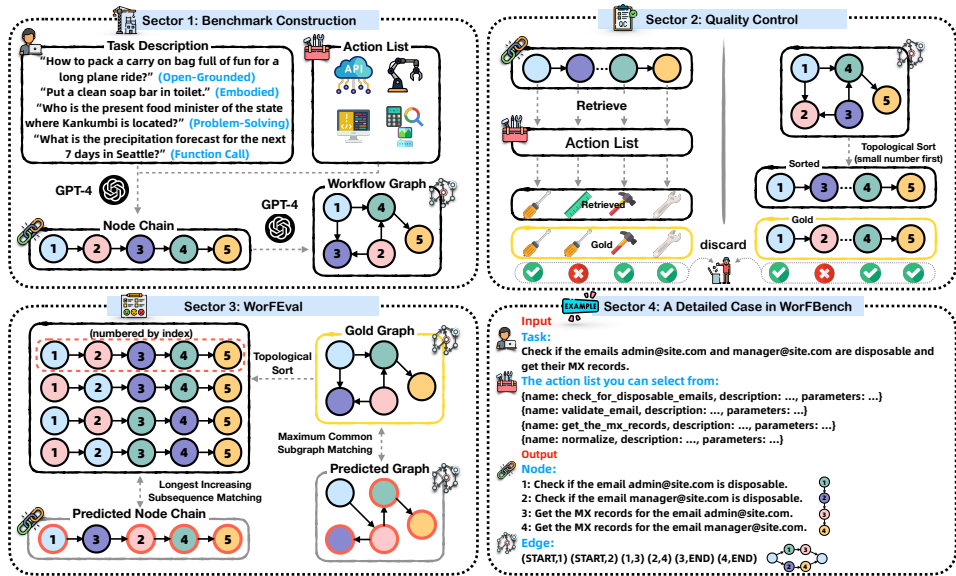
Sector 1: Benchmark Construction

Task Description
"How to pack a carry on bag full of fun for a long plane ride?" (Open-Grounded)
"Put a clean soap bar in toilet." (Embodied)
"Who is the present food minister of the state where Kankumbi is located?" (Problem-Solving)
"What is the precipitation forecast for the next 7 days in Seattle?" (Function Call)

Action List
API

GPT-4
Node Chain
1 2 3 4 5
GPT-4
Workflow Graph
1 4 5 3 2

Sector 2: Quality Control
Retrieve
Action List
Retrieved
Gold
discard
1 4 5 2 3
Topological Sort (small number first)
Sorted
1 3 4 5
Gold
1 2 4 5

Sector 3: WorFEval
(numbered by index)
1 2 3 4 5
1 2 3 4 5
1 2 3 4 5
1 2 3 4 5
1 2 3 4 5
Topological Sort
Gold Graph
Maximum Common Subgraph Matching
Predicted Graph
Longest Increasing Subsequence Matching
Predicted Node Chain
1 3 2 4 5

EXAMPLE
Sector 4: A Detailed Case in WorFBench
Input
Task:
Check if the emails admin@site.com and manager@site.com are disposable and get their MX records.
The action list you can select from:
{name: check_for_disposable_emails, description: ..., parameters: ...}
{name: validate_email, description: ..., parameters: ...}
{name: get_the_mx_records, description: ..., parameters: ...}
{name: normalize, description: ..., parameters: ...}
Output
Node:
1: Check if the email admin@site.com is disposable. 1
2: Check if the email manager@site.com is disposable. 2
3: Get the MX records for the email admin@site.com. 3
4: Get the MX records for the email manager@site.com. 4
Edge:
(START,1) (START,2) (1,3) (2,4) (3,END) (4,END) 1 3 2 4